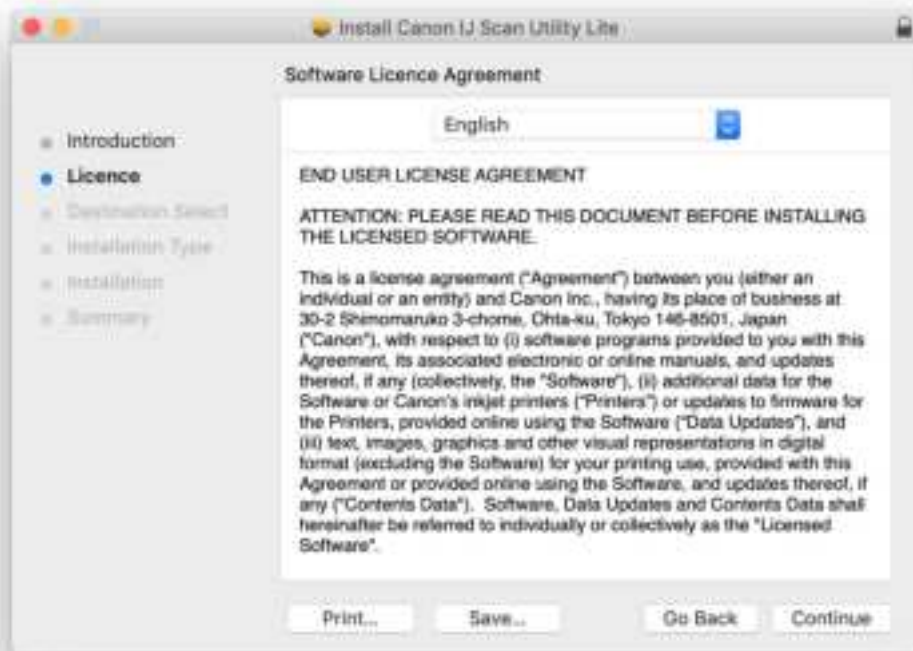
Install Canon IJ Scan Utility Lite

Software Licence Agreement

Introduction
Licence
Destination Select
Installation Type
Installation
Summary

English

END USER LICENSE AGREEMENT

ATTENTION: PLEASE READ THIS DOCUMENT BEFORE INSTALLING THE LICENSED SOFTWARE.

This is a license agreement ("Agreement") between you (either an individual or an entity) and Canon Inc., having its place of business at 30-2 Shimomaruko 3-chome, Ohta-ku, Tokyo 146-8501, Japan ("Canon"), with respect to (i) software programs provided to you with this Agreement, its associated electronic or online manuals, and updates thereof, if any (collectively, the "Software"), (ii) additional data for the Software or Canon's inkjet printers ("Printers") or updates to firmware for the Printers, provided online using the Software ("Data Updates"), and (iii) text, images, graphics and other visual representations in digital format (excluding the Software) for your printing use, provided with this Agreement or provided online using the Software, and updates thereof, if any ("Contents Data"). Software, Data Updates and Contents Data shall hereinafter be referred to individually or collectively as the "Licensed Software".

Print... Save... Go Back Continue